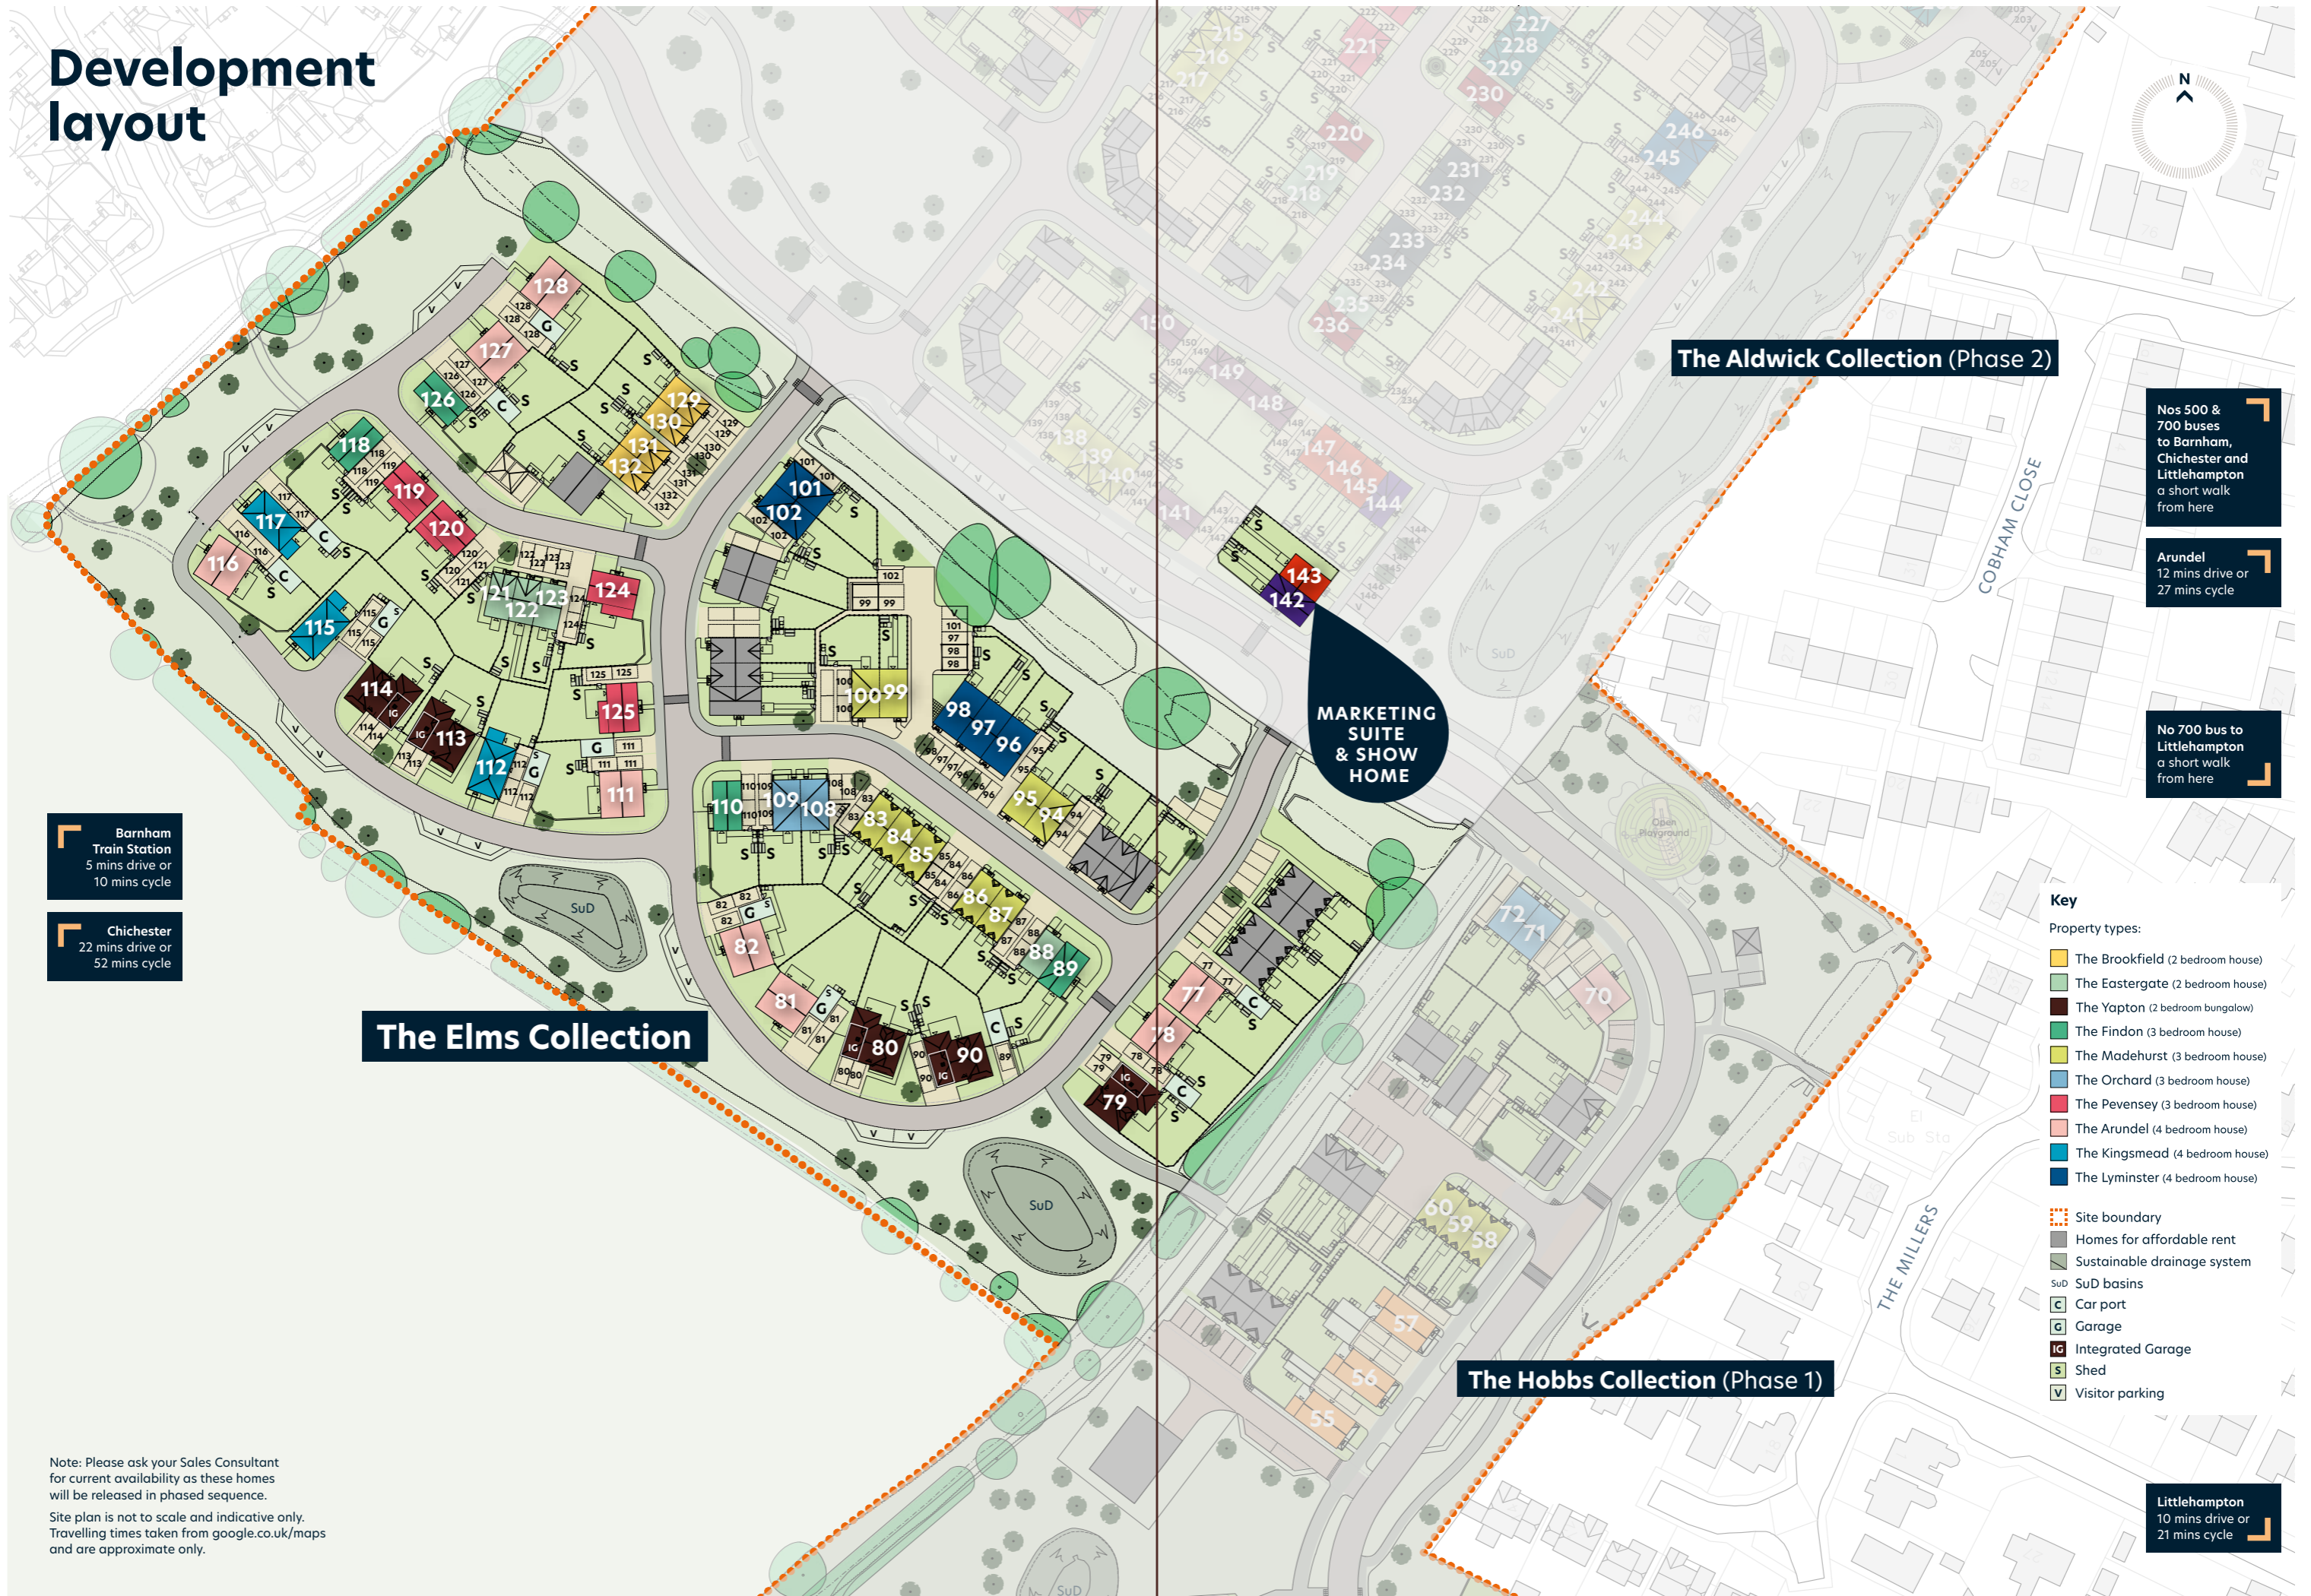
Development layout

N

The Aldwick Collection (Phase 2)

Nos 500 & 700 buses to Barnham, Chichester and Littlehampton a short walk from here

Arundel 12 mins drive or 27 mins cycle

No 700 bus to Littlehampton a short walk from here

MARKETING SUITE & SHOW HOME

Barnham Train Station 5 mins drive or 10 mins cycle

Chichester 22 mins drive or 52 mins cycle

The Elms Collection

The Hobbs Collection (Phase 1)

COBHAM CLOSE

THE MILLERS

SuD

Open Playground

Key

Property types:

The Brookfield (2 bedroom house)
The Eastergate (2 bedroom house)
The Yapton (2 bedroom bungalow)
The Findon (3 bedroom house)
The Madehurst (3 bedroom house)
The Orchard (3 bedroom house)
The Pevensey (3 bedroom house)
The Arundel (4 bedroom house)
The Kingsmead (4 bedroom house)
The Lyminster (4 bedroom house)

Site boundary
Homes for affordable rent
Sustainable drainage system
SuD SuD basins
C Car port
G Garage
IG Integrated Garage
S Shed
V Visitor parking

Littlehampton 10 mins drive or 21 mins cycle

Note: Please ask your Sales Consultant for current availability as these homes will be released in phased sequence.

Site plan is not to scale and indicative only. Travelling times taken from google.co.uk/maps and are approximate only.